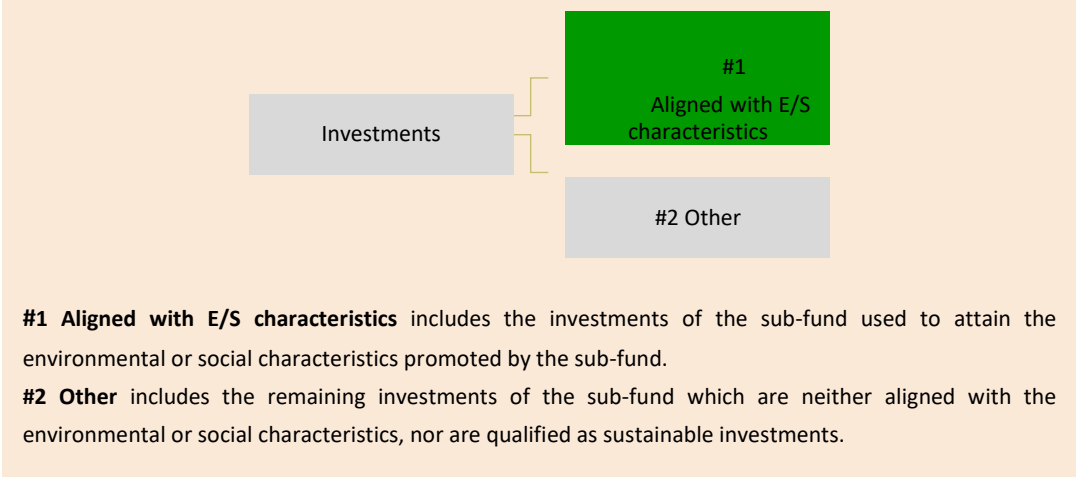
Investments

#1

Aligned with E/S characteristics

#2 Other

**#1 Aligned with E/S characteristics** includes the investments of the sub-fund used to attain the environmental or social characteristics promoted by the sub-fund.
**#2 Other** includes the remaining investments of the sub-fund which are neither aligned with the environmental or social characteristics, nor are qualified as sustainable investments.